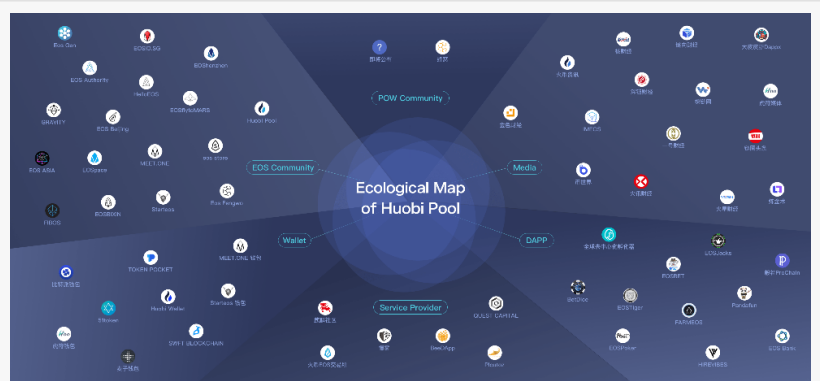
Ecological Map of Huobi Pool

POW Community

EOS Community

Media

Wallet

DAPP

Service Provider

Eos Gen
EOSIO.SG
EOSshenzhen
EOS Authority
HelloEOS
EOSBIXIN
GRAVITY
EOS BeiJing
EOSNodeMARK
Huobi Pool
EOS ASIA
EOSpace
MEET.ONE
eos.store
TIBOS
EOSBIXIN
Starteos
Eos Penguin

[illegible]
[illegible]

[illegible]
IMEOS
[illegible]

TOKEN POCKET
MEET.ONE 钱包
Huobi Wallet
Starteos 钱包
SWFT BLOCKCHAIN

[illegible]
EOSBET
EOSJacks
GetDice
EOSTiger
PARMEOS
PandaFun
EOSPoker
HIREVIBES
EOS Mate

QUEST CAPITAL
BeeDApp
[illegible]